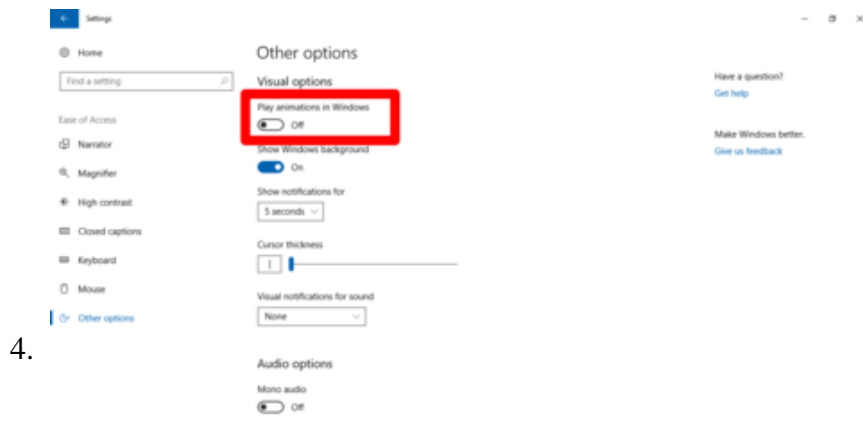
Settings

Home

Find a setting

Ease of Access

Narrator

Magnifier

High contrast

Closed captions

Keyboard

Mouse

Other options

4.

Other options

Visual options

Play animations in Windows

Off

Show Windows background

On

Show notifications for

5 seconds

Cursor thickness

1

Visual notifications for sound

None

Audio options

Mono audio

Off

Have a question?

Get help

Make Windows better.

Give us feedback